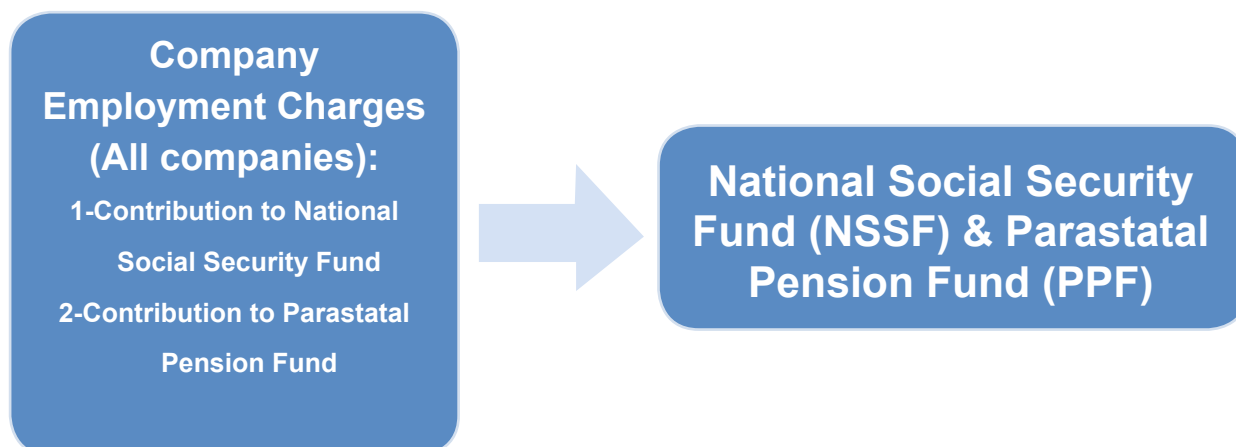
Company Employment Charges (All companies):

1-Contribution to National Social Security Fund

2-Contribution to Parastatal Pension Fund

National Social Security Fund (NSSF) & Parastatal Pension Fund (PPF)